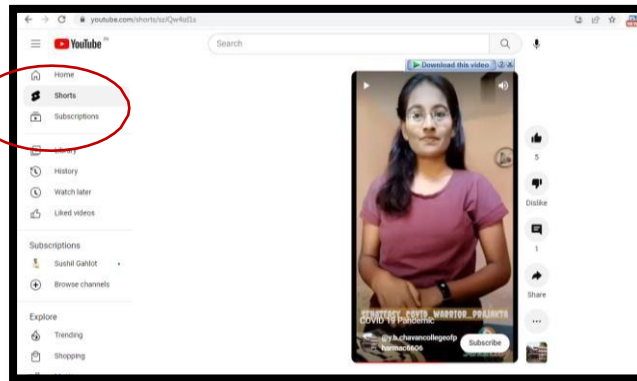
youtube.com/shorts/ss/Qw4sEIx

YouTube IN

Search

Download this video

Home
Shorts
Subscriptions
Library
History
Watch later
Liked videos

Subscriptions
Sushil Gahlot
Browse channels

Explore
Trending
Shopping

5
Dislike
1
Share
...

PHARMACY COVID WARRIOR PRAJAKTA
COVID 19 Pandemic
@y.b.chavancollegeofpharmac6606
Subscribe